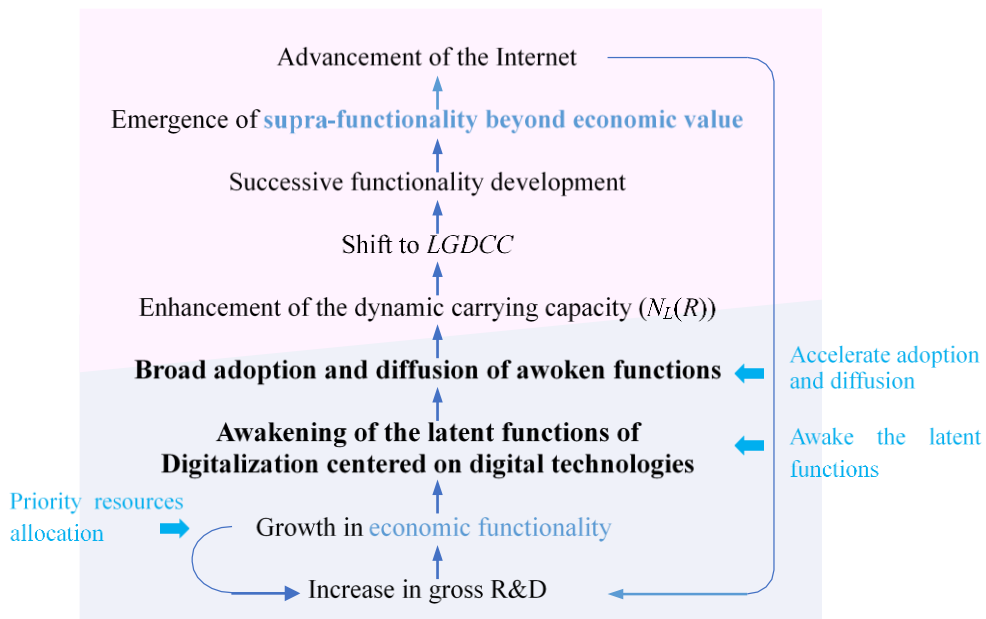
Advancement of the Internet

Emergence of supra-functionality beyond economic value

Successive functionality development

Shift to $LGDCC$

Enhancement of the dynamic carrying capacity ($N_L(R)$)

**Broad adoption and diffusion of awoken functions**

Accelerate adoption and diffusion

**Awakening of the latent functions of Digitalization centered on digital technologies**

Awake the latent functions

Priority resources allocation

Growth in economic functionality

Increase in gross R&D